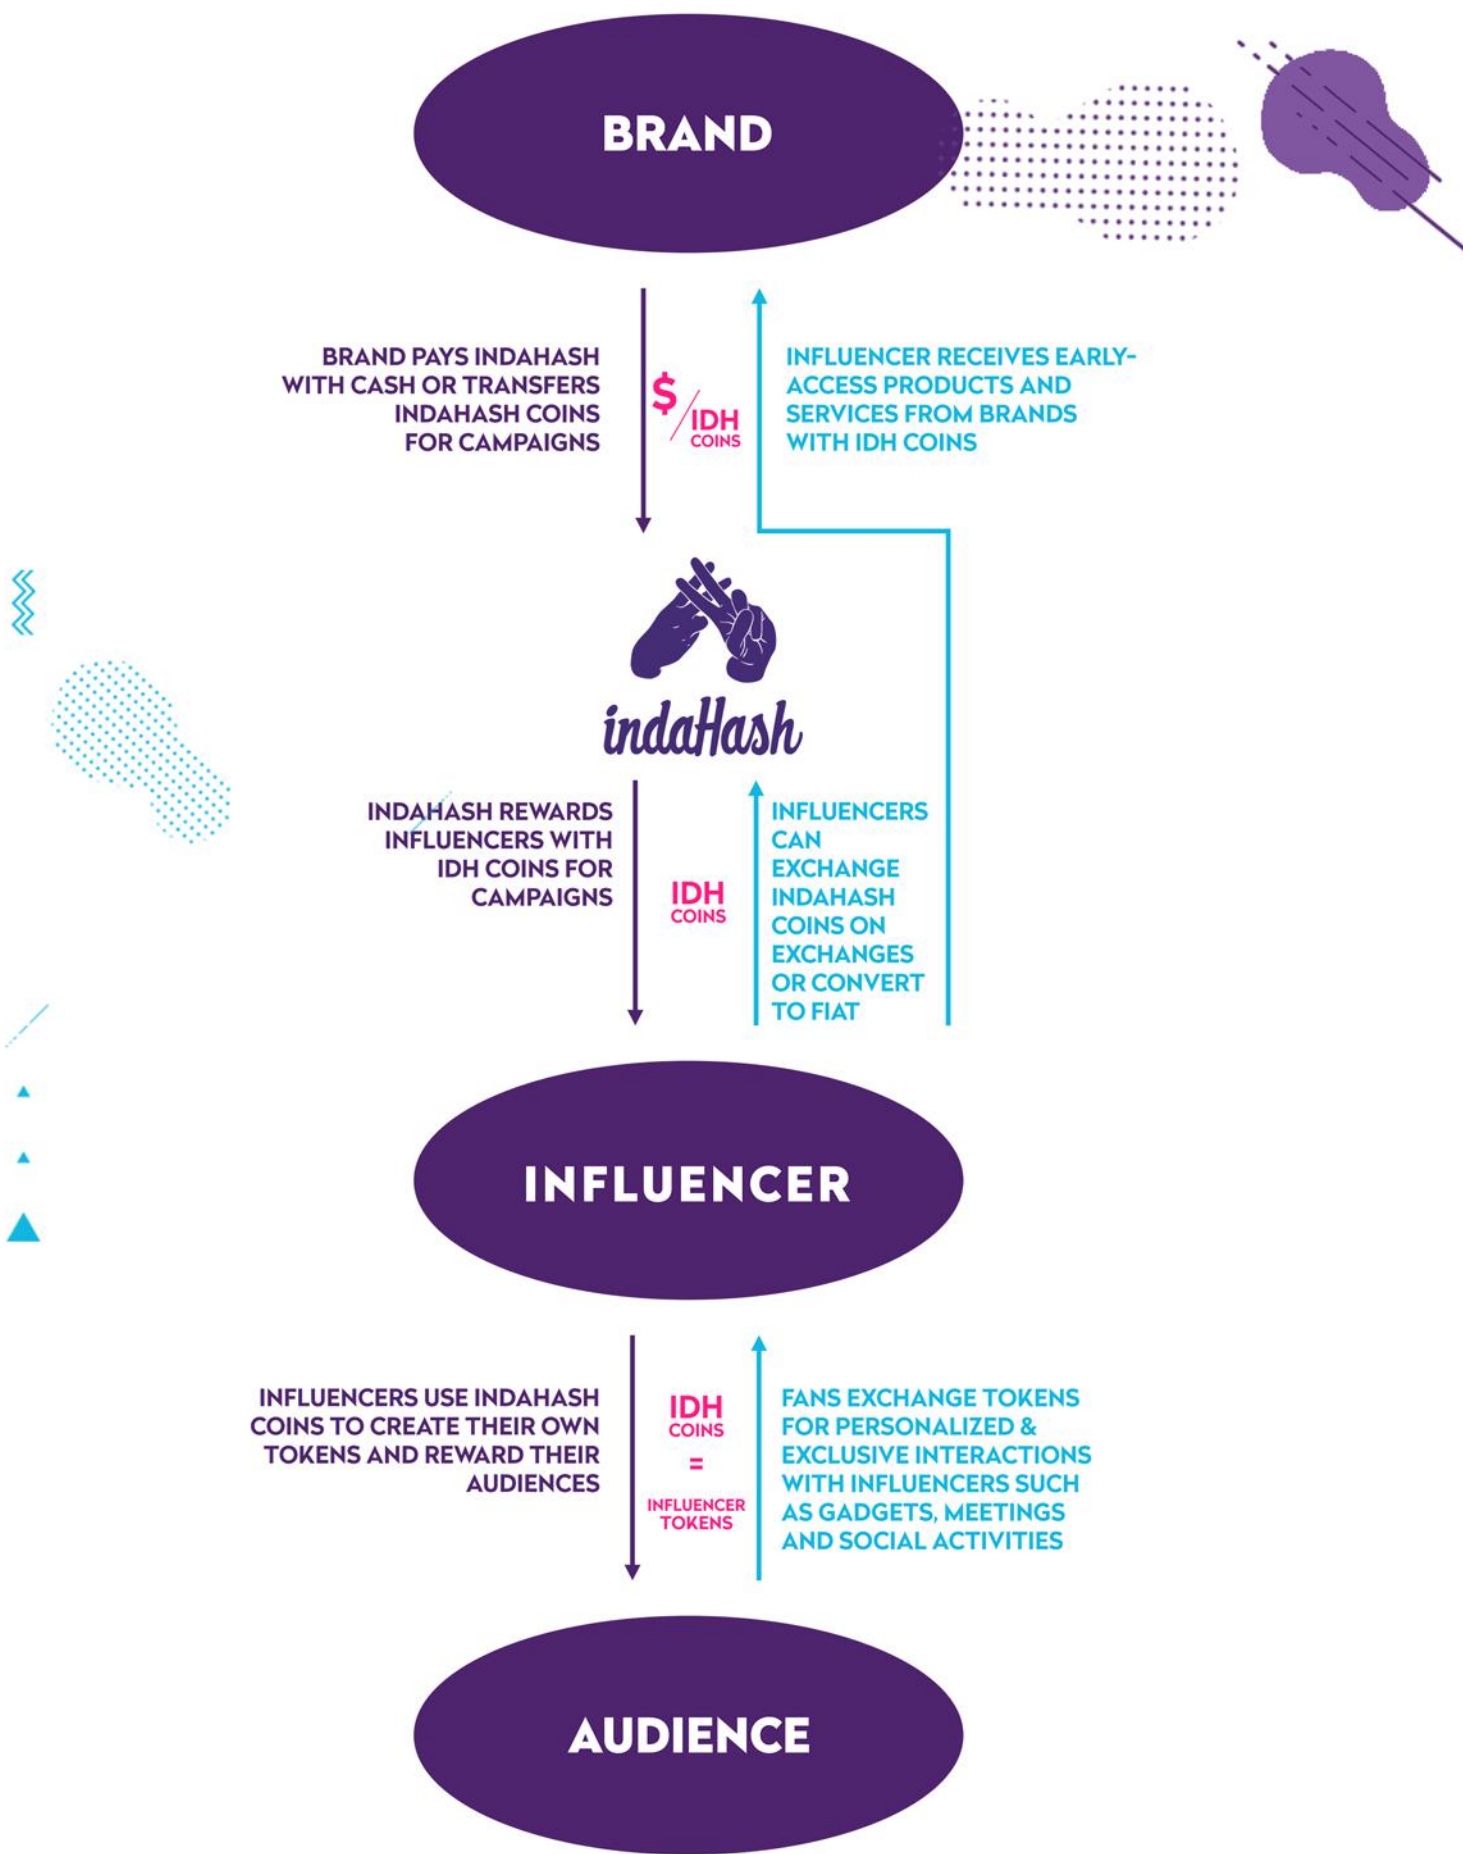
BRAND

BRAND PAYS INDAHASH WITH CASH OR TRANSFERS INDAHASH COINS FOR CAMPAIGNS

$/IDH COINS

INFLUENCER RECEIVES EARLY-ACCESS PRODUCTS AND SERVICES FROM BRANDS WITH IDH COINS

indaHash

INDAHASH REWARDS INFLUENCERS WITH IDH COINS FOR CAMPAIGNS

IDH COINS

INFLUENCERS CAN EXCHANGE INDAHASH COINS ON EXCHANGES OR CONVERT TO FIAT

INFLUENCER

INFLUENCERS USE INDAHASH COINS TO CREATE THEIR OWN TOKENS AND REWARD THEIR AUDIENCES

IDH COINS = INFLUENCER TOKENS

FANS EXCHANGE TOKENS FOR PERSONALIZED & EXCLUSIVE INTERACTIONS WITH INFLUENCERS SUCH AS GADGETS, MEETINGS AND SOCIAL ACTIVITIES

AUDIENCE